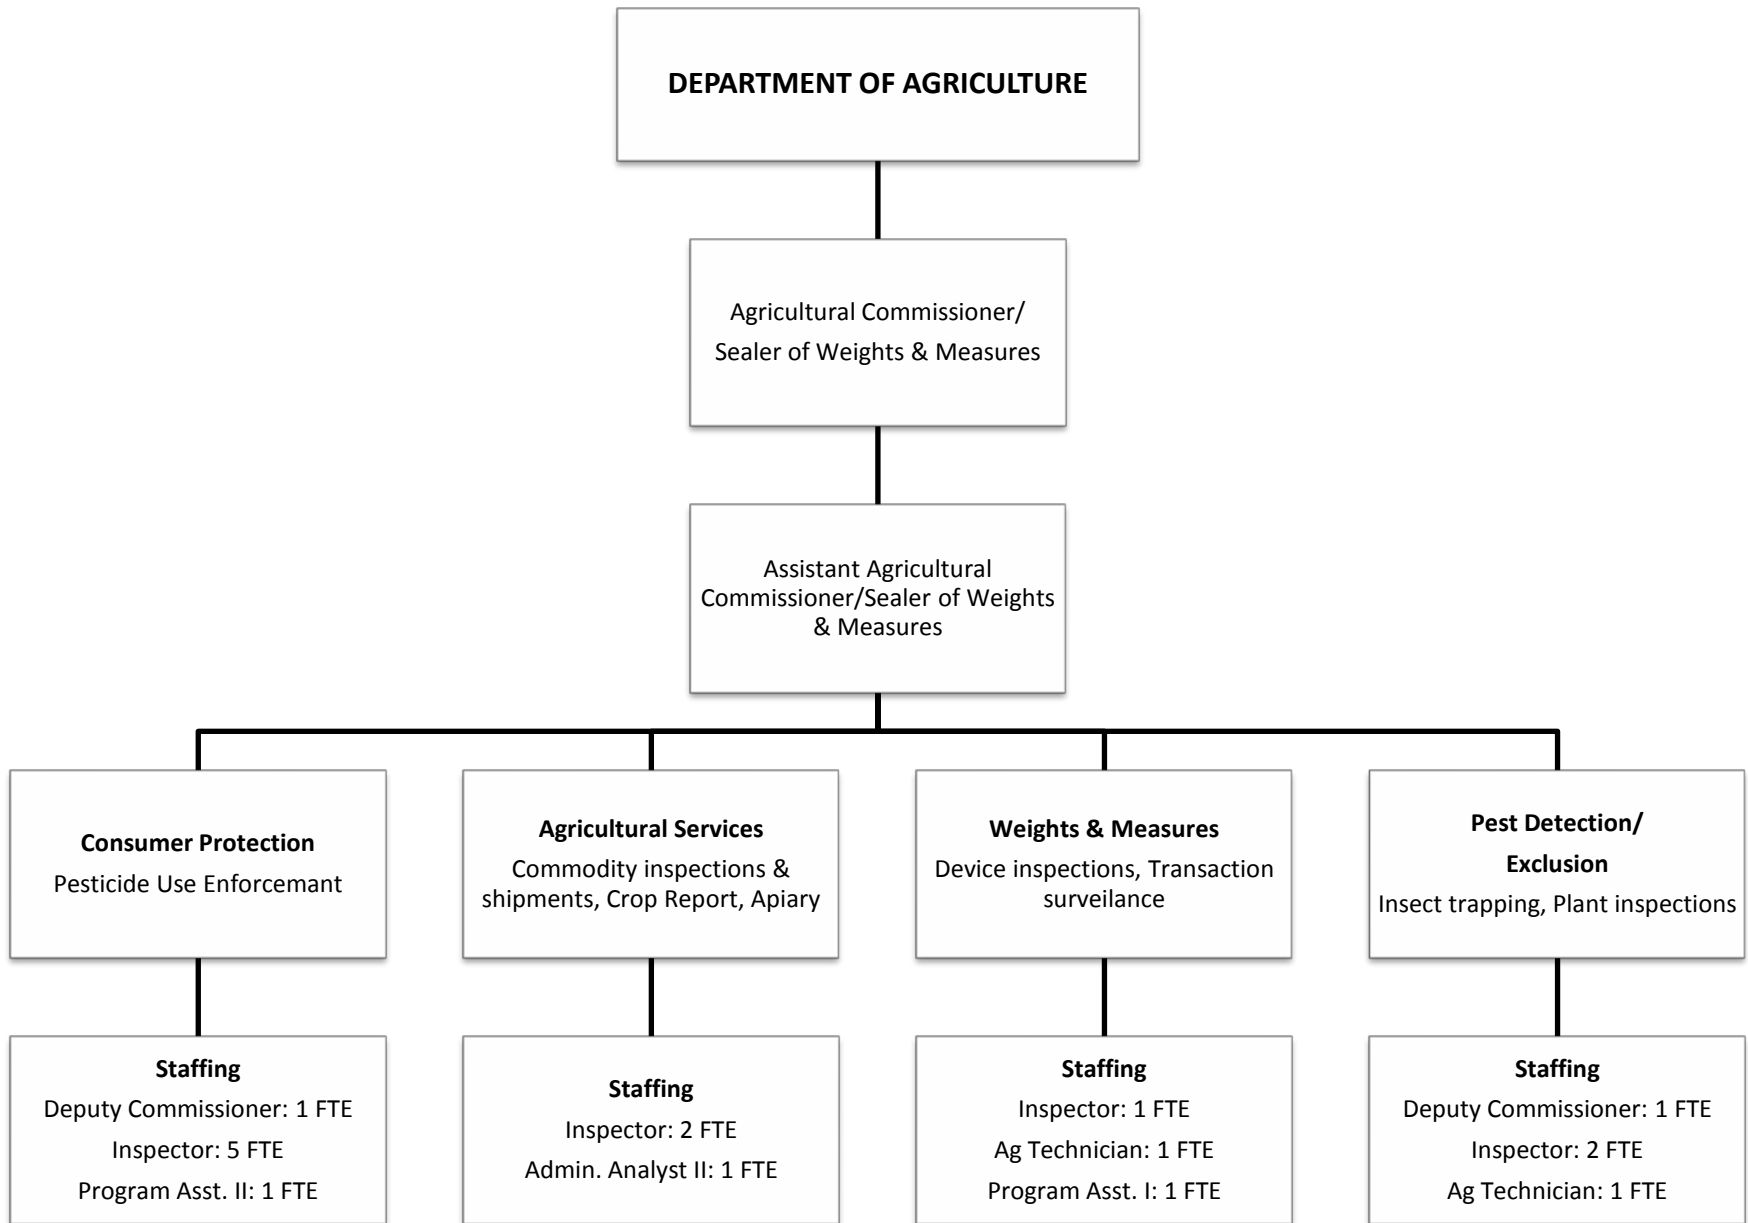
DEPARTMENT OF AGRICULTURE

Agricultural Commissioner/ Sealer of Weights & Measures

Assistant Agricultural Commissioner/Sealer of Weights & Measures

Consumer Protection
Pesticide Use Enforcemant

Agricultural Services
Commodity inspections & shipments, Crop Report, Apiary

Weights & Measures
Device inspections, Transaction surveilance

Pest Detection/ Exclusion
Insect trapping, Plant inspections

Staffing
Deputy Commissioner: 1 FTE
Inspector: 5 FTE
Program Asst. II: 1 FTE

Staffing
Inspector: 2 FTE
Admin. Analyst II: 1 FTE

Staffing
Inspector: 1 FTE
Ag Technician: 1 FTE
Program Asst. I: 1 FTE

Staffing
Deputy Commissioner: 1 FTE
Inspector: 2 FTE
Ag Technician: 1 FTE